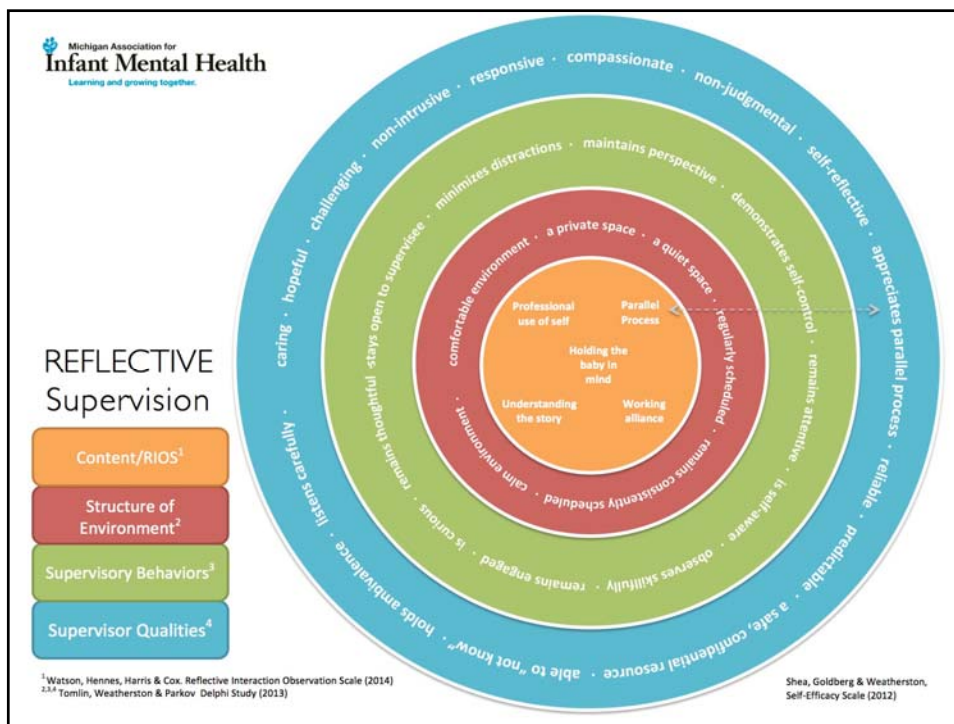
Michigan Association for
Infant Mental Health
Learning and growing together.

REFLECTIVE
Supervision

Content/RIOS$^1$

Structure of Environment$^2$

Supervisory Behaviors$^3$

Supervisor Qualities$^4$

caring · hopeful · challenging · non-intrusive · responsive · compassionate · non-judgmental · self-reflective · appreciates parallel process · reliable · predictable · a safe, confidential resource · able to "not know" · holds ambivalence · listens carefully ·

stays open to supervisee · minimizes distractions · maintains perspective · demonstrates self-control · remains attentive · is self-aware · observes skillfully · remains engaged · is curious · remains thoughtful ·

comfortable environment · a private space · a quiet space · regularly scheduled · remains consistently scheduled · calm environment ·

Professional use of self

Parallel Process

Holding the baby in mind

Understanding the story

Working alliance

$^1$Watson, Hennes, Harris & Cox. Reflective Interaction Observation Scale (2014)
$^{2,3,4}$ Tomlin, Weatherston & Parkov Delphi Study (2013)

Shea, Goldberg & Weatherston, Self-Efficacy Scale (2012)